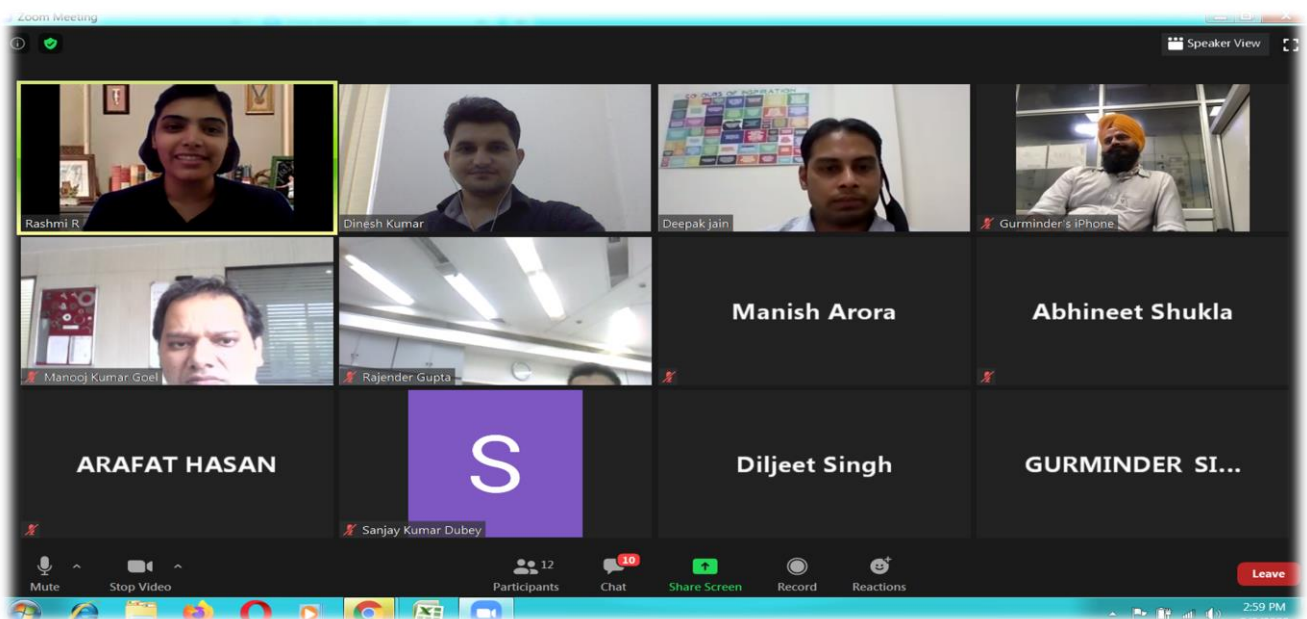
Zoom Meeting

Speaker View

Rashmi R

Dinesh Kumar

Deepak jain

Gurminder's iPhone

Manooj Kumar Goel

Rajender Gupta

Manish Arora

Abhineet Shukla

ARAFAT HASAN

S

Sanjay Kumar Dubey

Diljeet Singh

GURMINDER SI...

Mute

Stop Video

12
Participants

10
Chat

Share Screen

Record

Reactions

Leave

2:59 PM